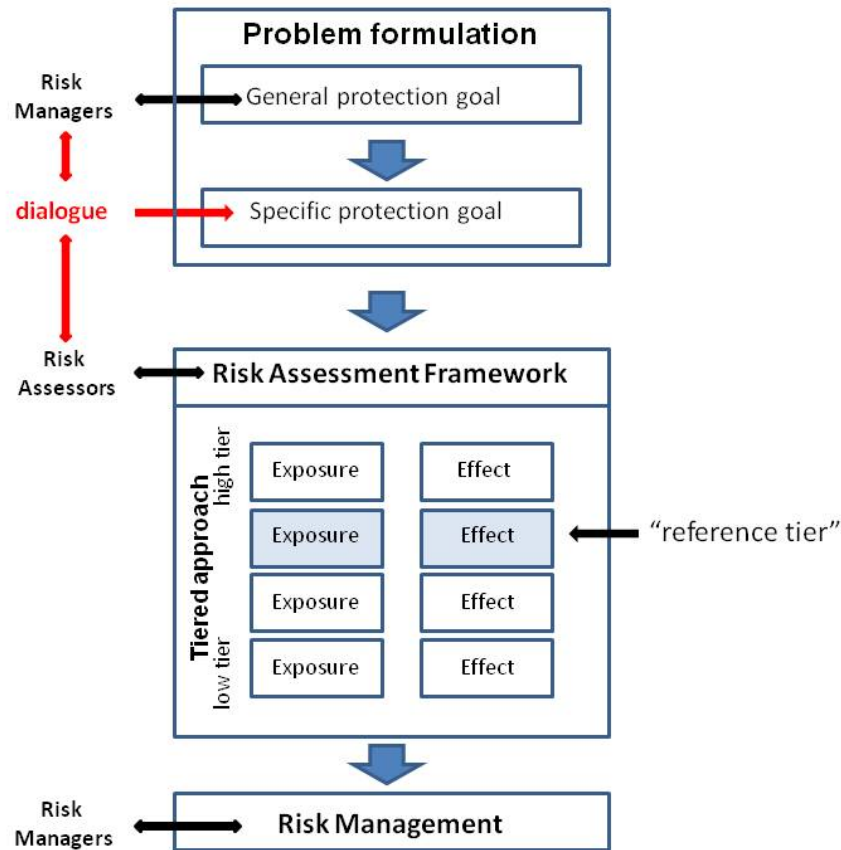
Problem formulation

Risk Managers

General protection goal

dialogue

Specific protection goal

Risk Assessors

Risk Assessment Framework

Tiered approach

high tier

low tier

| Exposure | Effect |
|---|---|
| Exposure | Effect |
| Exposure | Effect |
| Exposure | Effect |

"reference tier"

Risk Managers

Risk Management